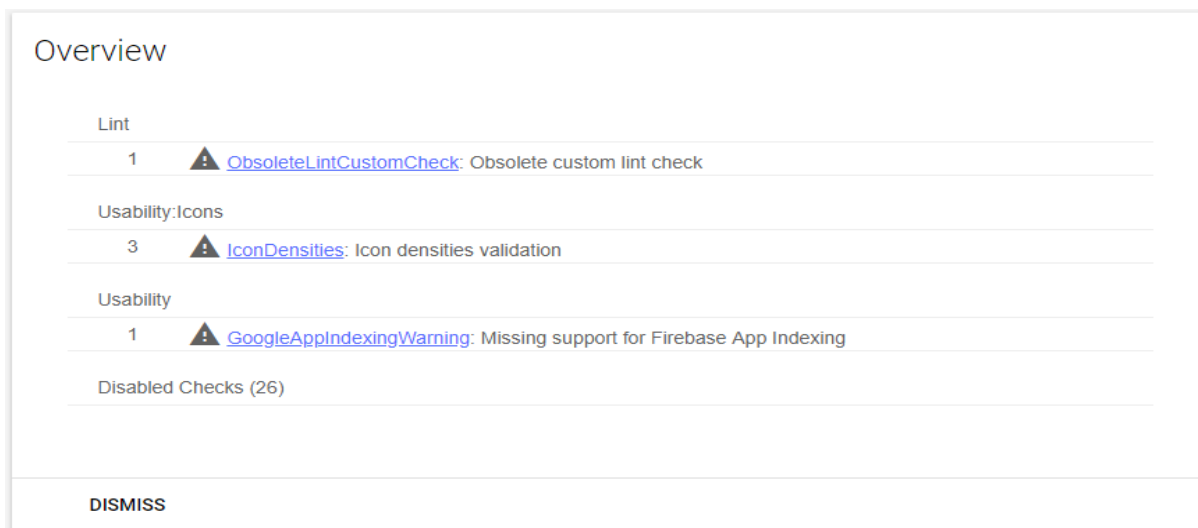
Overview

Lint

1 ObsoleteLintCustomCheck: Obsolete custom lint check

Usability:Icons

3 IconDensities: Icon densities validation

Usability

1 GoogleAppIndexingWarning: Missing support for Firebase App Indexing

Disabled Checks (26)

DISMISS